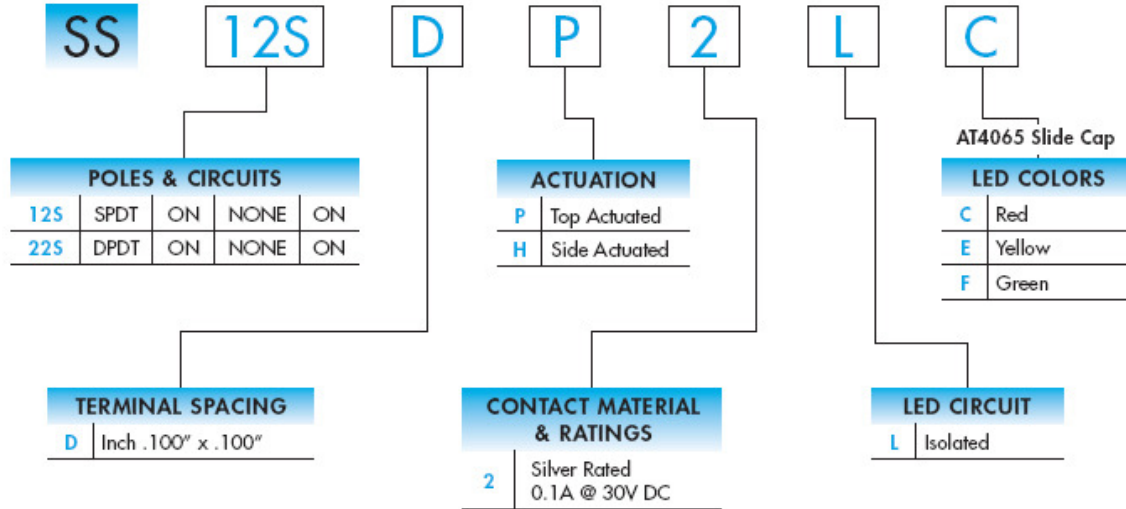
SS 12S D P 2 L C

AT4065 Slide Cap

POLES & CIRCUITS

| 12S | SPDT | ON | NONE | ON |
|---|---|---|---|---|
| 22S | DPDT | ON | NONE | ON |

ACTUATION

| P | Top Actuated |
|---|---|
| H | Side Actuated |

LED COLORS

| C | Red |
|---|---|
| E | Yellow |
| F | Green |

TERMINAL SPACING

| D | Inch .100" x .100" |
|---|---|

CONTACT MATERIAL & RATINGS

| 2 | Silver Rated 0.1A @ 30V DC |
|---|---|

LED CIRCUIT

| L | Isolated |
|---|---|